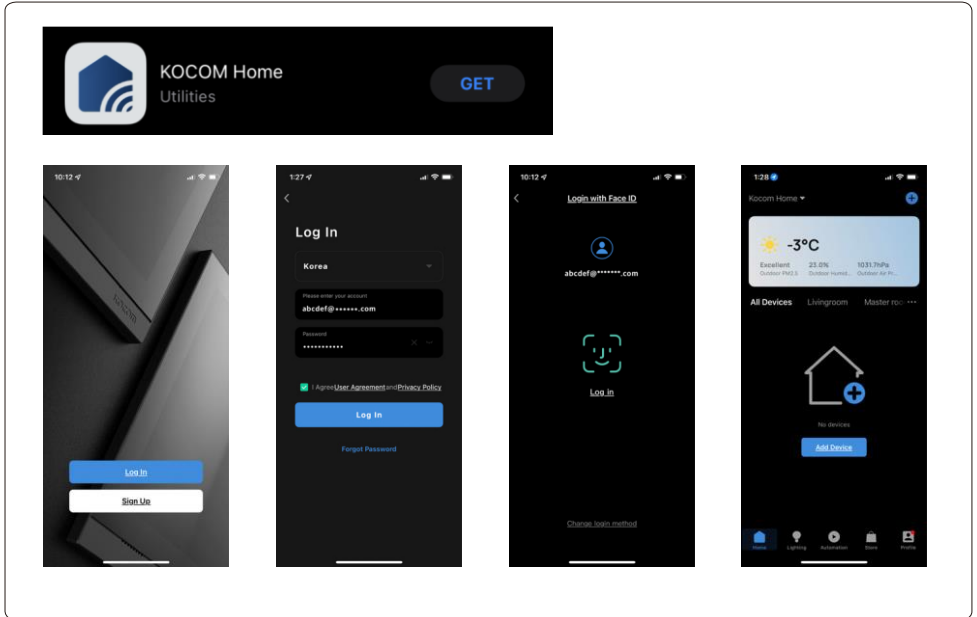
KOCOM Home
Utilities
GET

10:12
KOCOM
Log In
Sign Up

1:27
Log In
Korea
Please enter your account
abcdef@••••••.com
Password
•••••••••••
I Agree User Agreement and Privacy Policy
Log In
Forgot Password

10:12
Login with Face ID
abcdef@*******.com
Log In
Change login method

1:28
Kocom Home
-3°C
Excellent
Outdoor PM2.5
25.0%
Outdoor Humid...
1031.7hPa
Outdoor Air Pr...
All Devices
Livingroom
Master roo
No devices
Add Device
Home
Lighting
Automation
Store
Profile